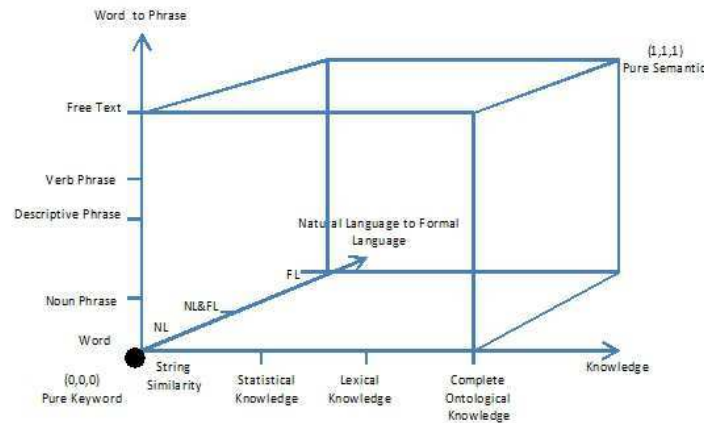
Word to Phrase

(1,1,1)
Pure Semantic

Free Text

Verb Phrase

Descriptive Phrase

Natural Language to Formal Language

FL

Noun Phrase

NL&FL

NL

Word

(0,0,0)
Pure Keyword

String Similarity

Statistical Knowledge

Lexical Knowledge

Complete Ontological Knowledge

Knowledge